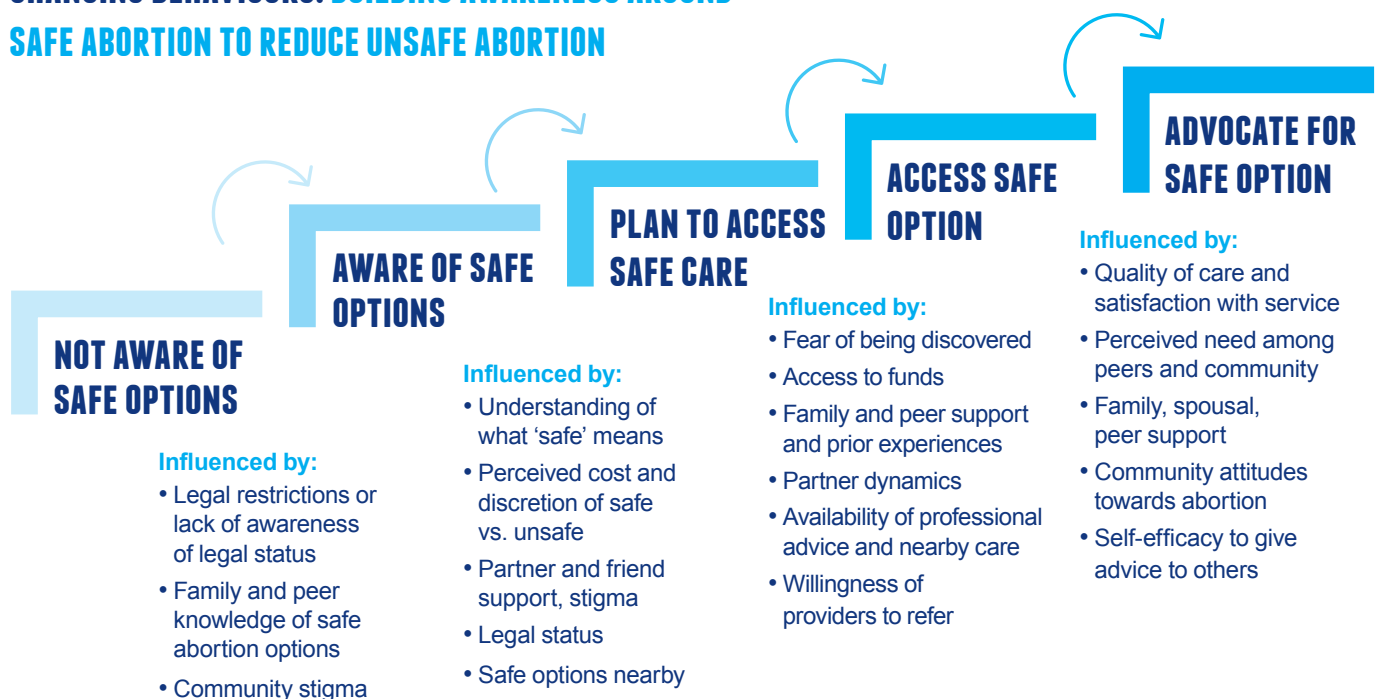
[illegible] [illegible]
SAFE ABORTION TO REDUCE UNSAFE ABORTION

ADVOCATE FOR SAFE OPTION

ACCESS SAFE OPTION

PLAN TO ACCESS SAFE CARE

AWARE OF SAFE OPTIONS

NOT AWARE OF SAFE OPTIONS

Influenced by:
• Legal restrictions or lack of awareness of legal status
• Family and peer knowledge of safe abortion options
• Community stigma

Influenced by:
• Understanding of what 'safe' means
• Perceived cost and discretion of safe vs. unsafe
• Partner and friend support, stigma
• Legal status
• Safe options nearby

Influenced by:
• Fear of being discovered
• Access to funds
• Family and peer support and prior experiences
• Partner dynamics
• Availability of professional advice and nearby care
• Willingness of providers to refer

Influenced by:
• Quality of care and satisfaction with service
• Perceived need among peers and community
• Family, spousal, peer support
• Community attitudes towards abortion
• Self-efficacy to give advice to others